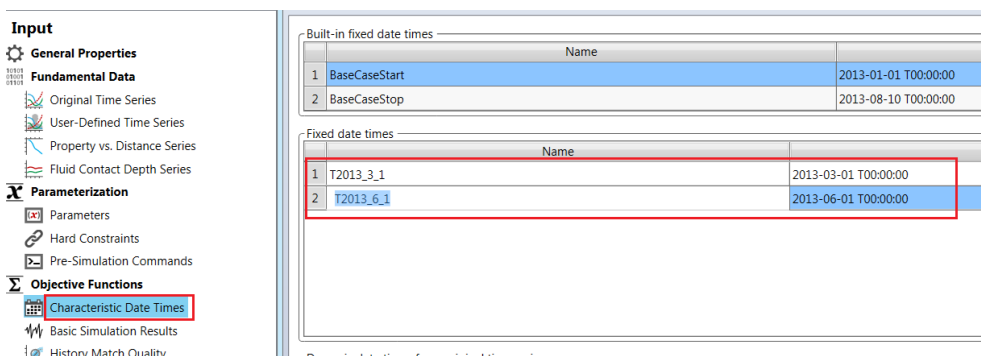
Input

General Properties

Fundamental Data

Original Time Series

User-Defined Time Series

Property vs. Distance Series

Fluid Contact Depth Series

Parameterization

Parameters

Hard Constraints

Pre-Simulation Commands

Objective Functions

Characteristic Date Times

Basic Simulation Results

History Match Quality

Built-in fixed date times

| | Name | |
|---|---|---|
| 1 | BaseCaseStart | 2013-01-01 T00:00:00 |
| 2 | BaseCaseStop | 2013-08-10 T00:00:00 |

Fixed date times

| | Name | |
|---|---|---|
| 1 | T2013_3_1 | 2013-03-01 T00:00:00 |
| 2 | T2013_6_1 | 2013-06-01 T00:00:00 |

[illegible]